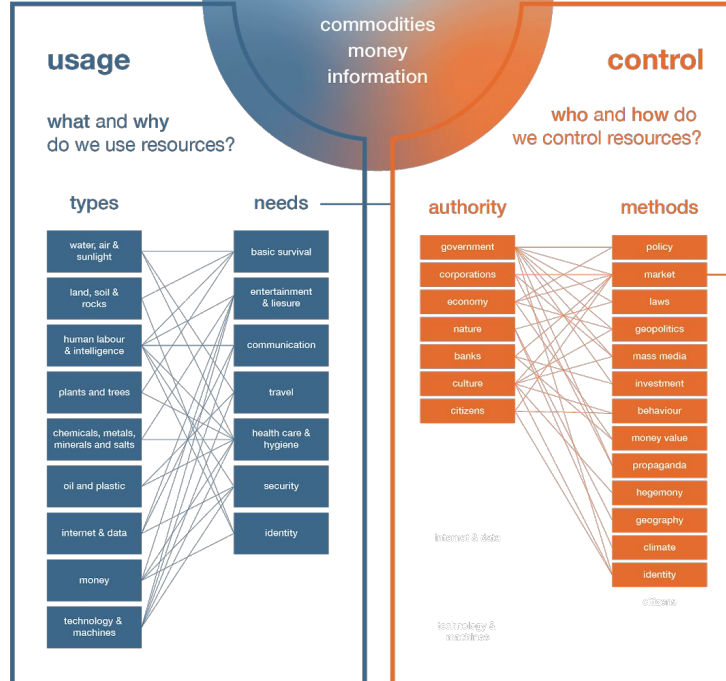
commodities
money
information

usage

what and why
do we use resources?

types

needs

water, air & sunlight

land, soil & rocks

human labour & intelligence

plants and trees

chemicals, metals, minerals and salts

oil and plastic

internet & data

money

technology & machines

basic survival

entertainment & liesure

communication

travel

health care & hygiene

security

identity

control

who and how do
we control resources?

authority

methods

government

corporations

economy

nature

banks

culture

citizens

policy

market

laws

geopolitics

mass media

investment

behaviour

money value

propaganda

hegemony

geography

climate

identity

internet & data

citizens

technology & machines